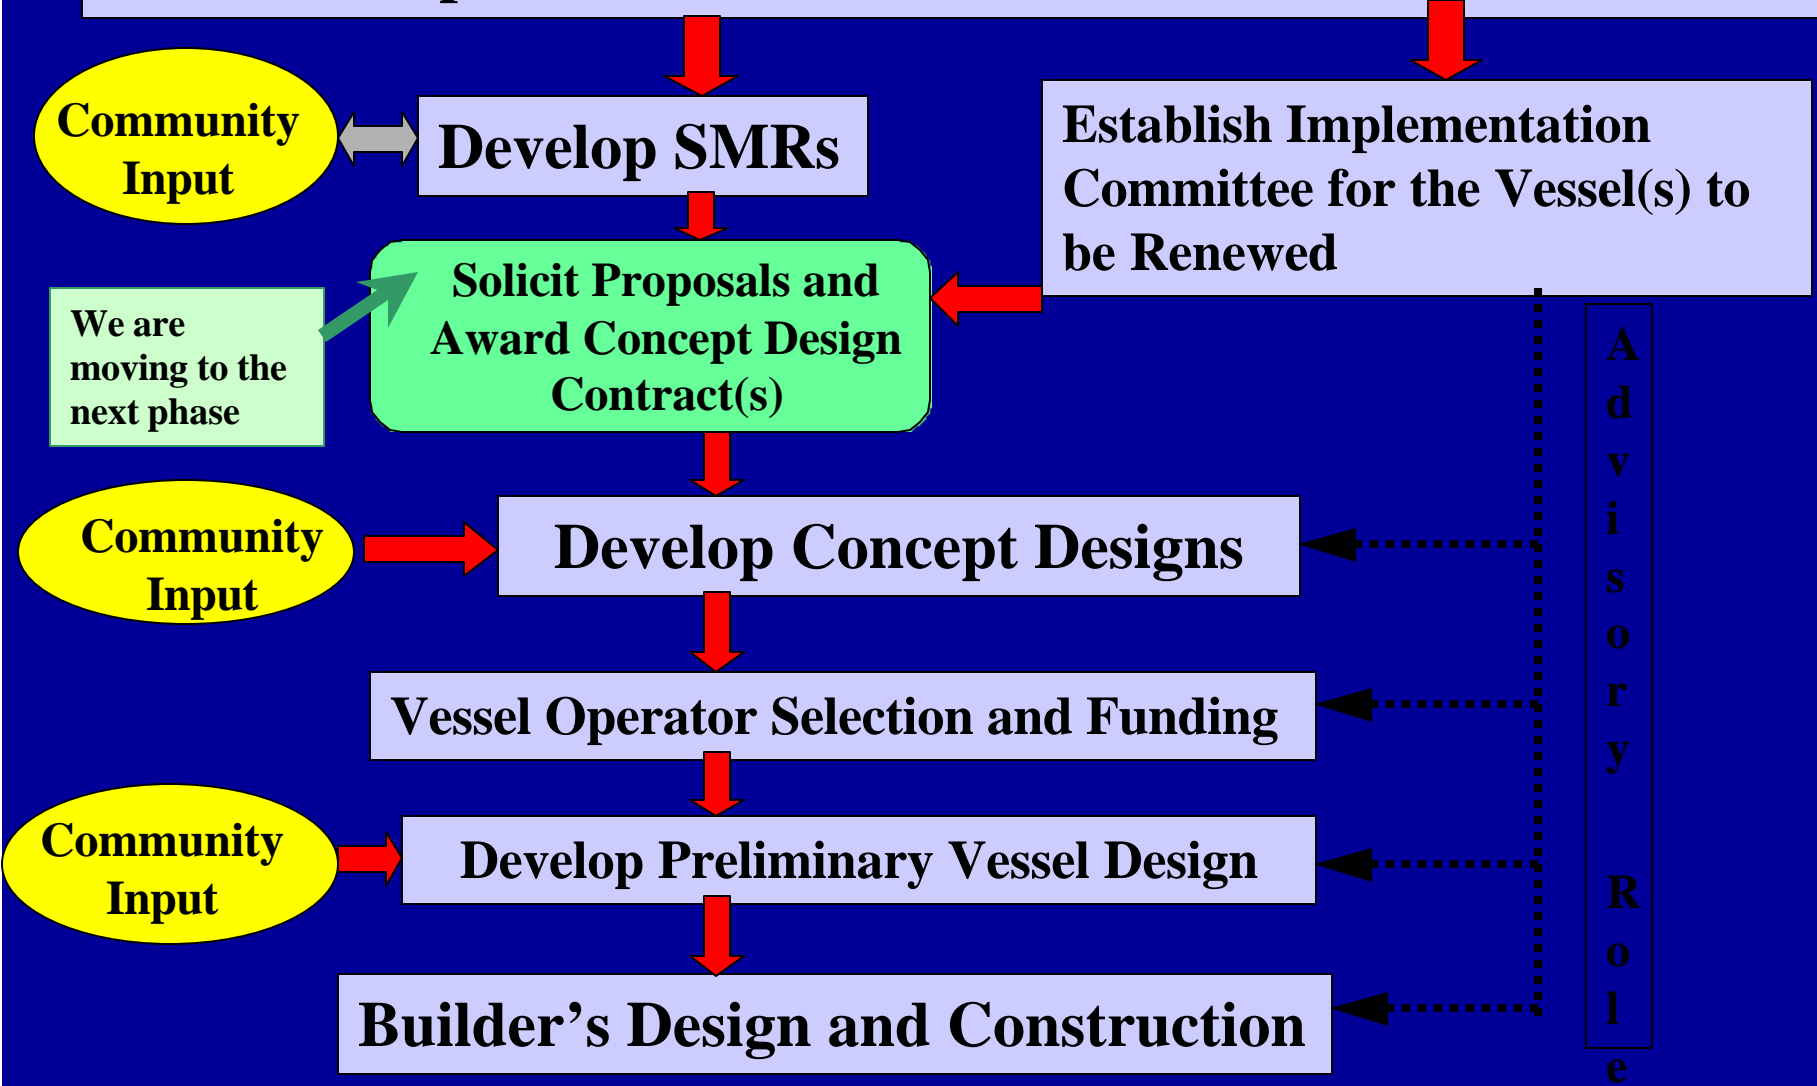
Community Input

Develop SMRs

Establish Implementation Committee for the Vessel(s) to be Renewed

We are moving to the next phase

Solicit Proposals and Award Concept Design Contract(s)

Community Input

Develop Concept Designs

Vessel Operator Selection and Funding

Community Input

Develop Preliminary Vessel Design

Builder’s Design and Construction

Advisory Role